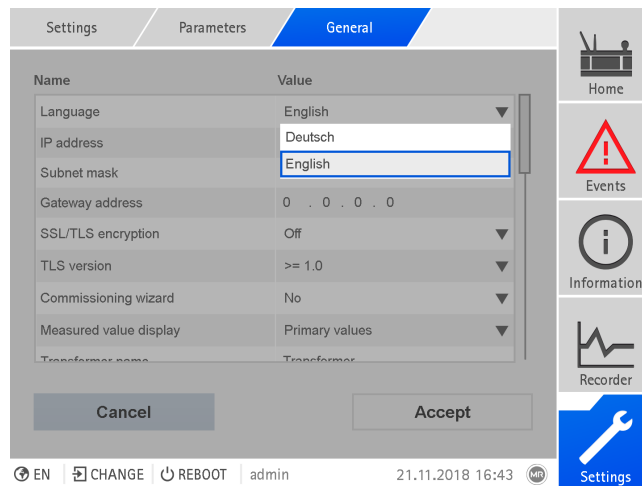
Settings
Parameters
General

| Name | Value |
|---|---|
| Language | English |
| IP address | Deutsch |
| Subnet mask | English |
| Gateway address | 0 . 0 . 0 . 0 |
| SSL/TLS encryption | Off |
| TLS version | >= 1.0 |
| Commissioning wizard | No |
| Measured value display | Primary values |
| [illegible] | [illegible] |

Cancel
Accept

Home
Events
Information
Recorder
Settings

EN
CHANGE
REBOOT
admin
21.11.2018 16:43
MR